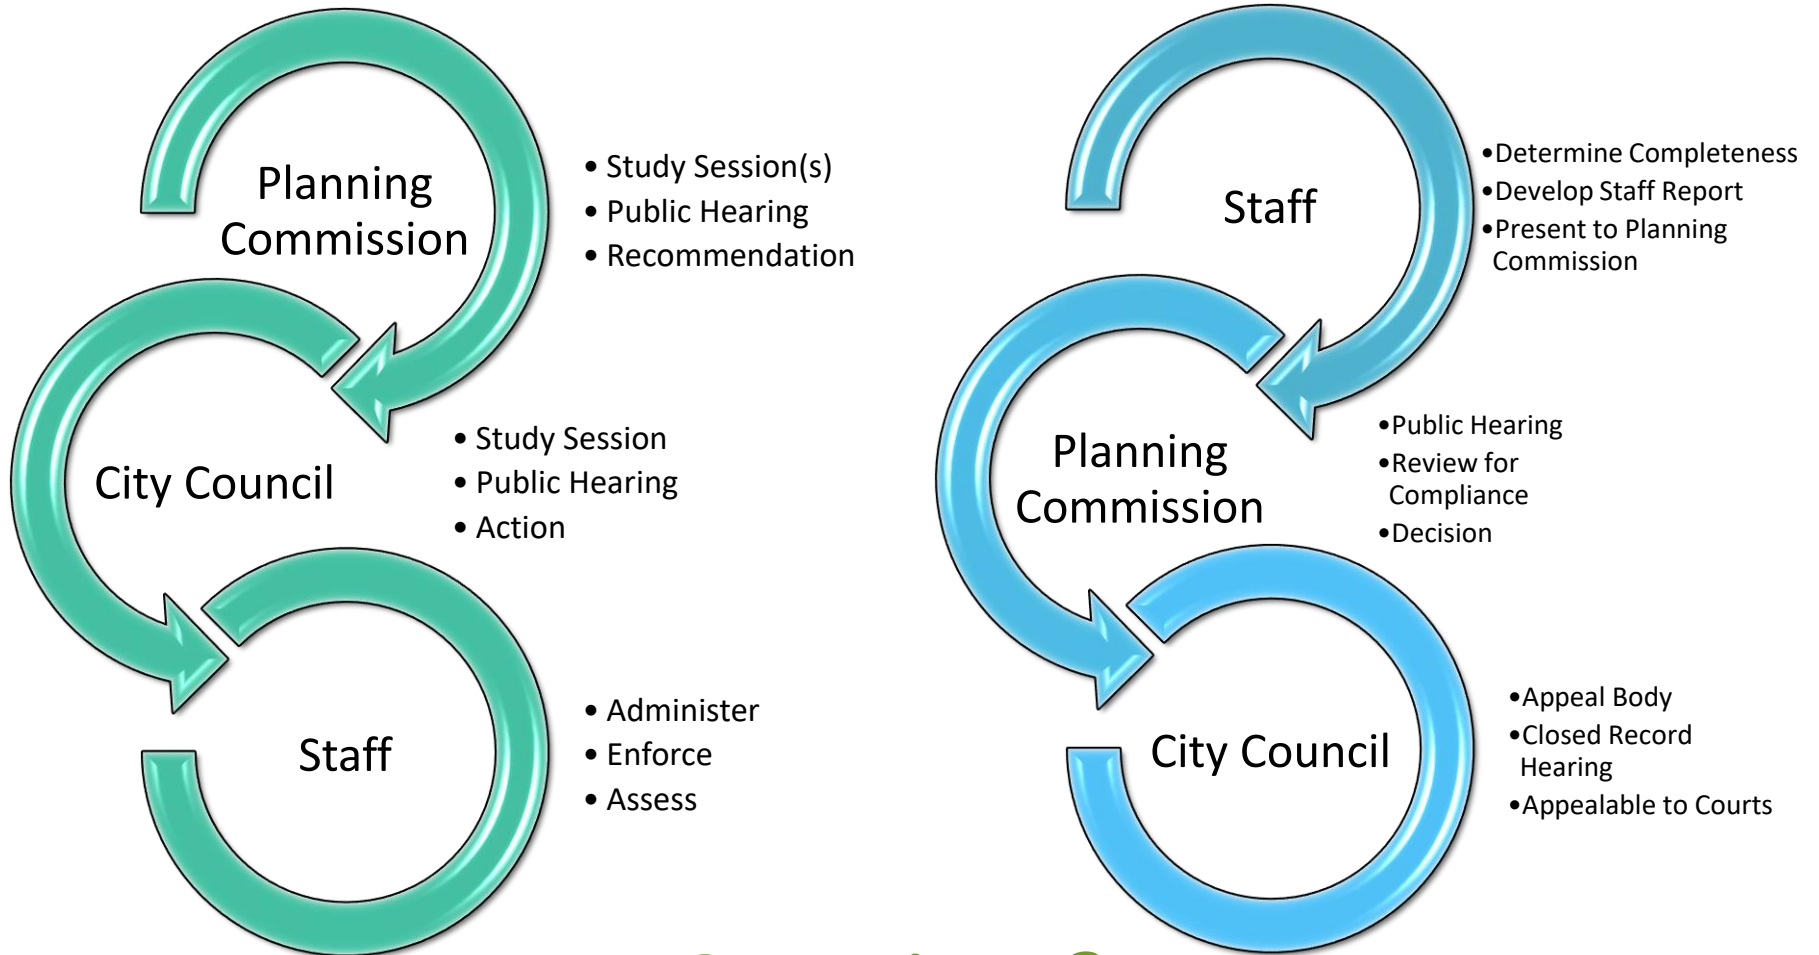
Planning Commission

• Study Session(s)
• Public Hearing
• Recommendation

City Council

• Study Session
• Public Hearing
• Action

Staff

• Administer
• Enforce
• Assess

Staff

•Determine Completeness
•Develop Staff Report
•Present to Planning Commission

Planning Commission

•Public Hearing
•Review for Compliance
•Decision

City Council

•Appeal Body
•Closed Record Hearing
•Appealable to Courts